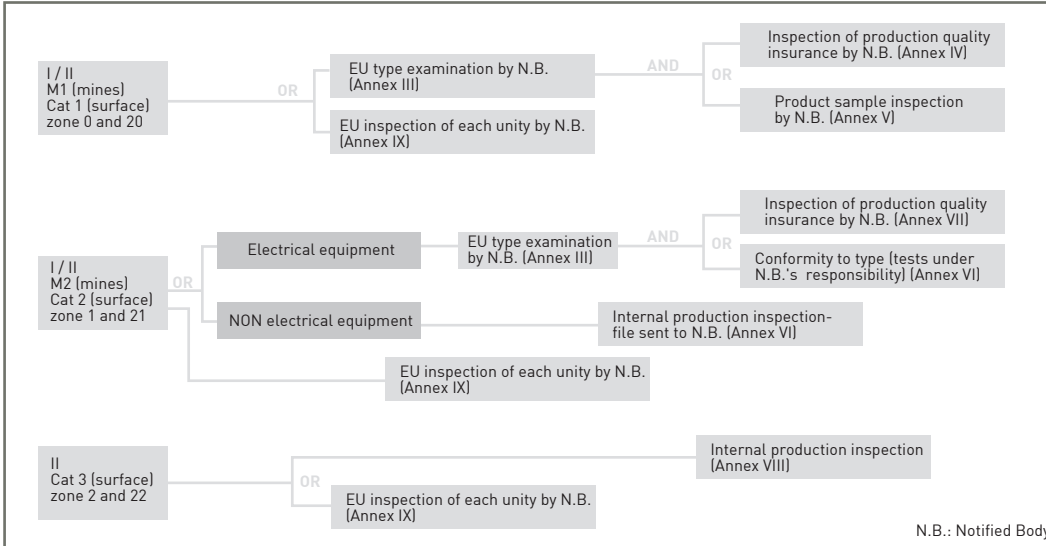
I / II
M1 (mines)
Cat 1 (surface)
zone 0 and 20

OR

EU type examination by N.B. (Annex III)

AND

OR

Inspection of production quality insurance by N.B. (Annex IV)

Product sample inspection by N.B. (Annex V)

EU inspection of each unity by N.B. (Annex IX)

I / II
M2 (mines)
Cat 2 (surface)
zone 1 and 21

OR

Electrical equipment

EU type examination by N.B. (Annex III)

AND

OR

Inspection of production quality insurance by N.B. (Annex VII)

Conformity to type (tests under N.B.'s responsibility) (Annex VI)

NON electrical equipment

Internal production inspection-file sent to N.B. (Annex VI)

EU inspection of each unity by N.B. (Annex IX)

II
Cat 3 (surface)
zone 2 and 22

OR

Internal production inspection (Annex VIII)

EU inspection of each unity by N.B. (Annex IX)

N.B.: Notified Body